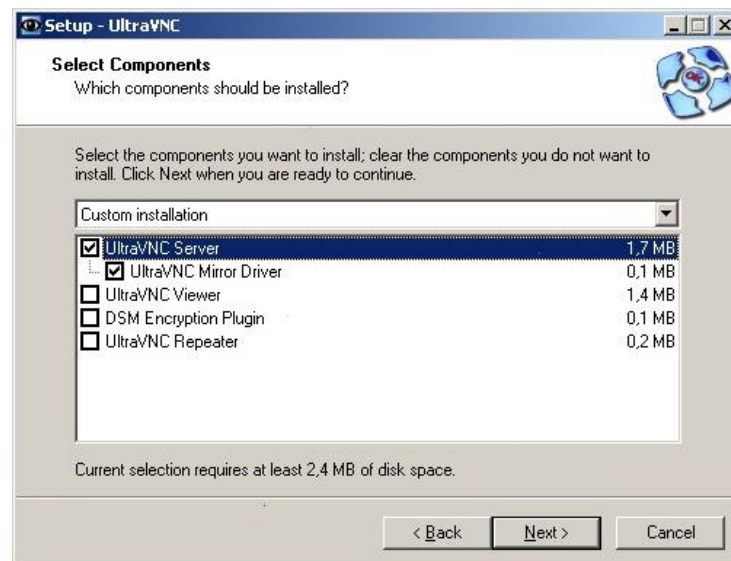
Setup - UltraVNC

Select Components
Which components should be installed?

Select the components you want to install; clear the components you do not want to install. Click Next when you are ready to continue.

Custom installation

| | |
|---|---|
| UltraVNC Server | 1,7 MB |
| UltraVNC Mirror Driver | 0,1 MB |
| UltraVNC Viewer | 1,4 MB |
| DSM Encryption Plugin | 0,1 MB |
| UltraVNC Repeater | 0,2 MB |

Current selection requires at least 2,4 MB of disk space.

< Back Next > Cancel